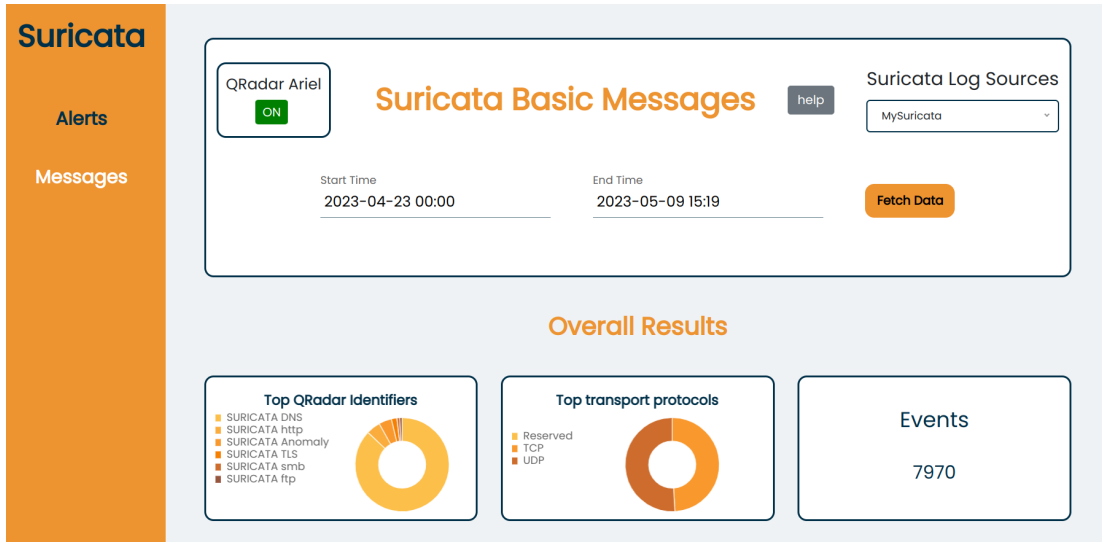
Suricata

Alerts

Messages

QRadar Ariel

ON

Suricata Basic Messages

help

Suricata Log Sources

MySuricata

Start Time

2023-04-23 00:00

End Time

2023-05-09 15:19

Fetch Data

Overall Results

Top QRadar Identifiers

SURICATA DNS
SURICATA http
SURICATA Anomaly
SURICATA TLS
SURICATA smb
SURICATA ftp

Top transport protocols

Reserved
TCP
UDP

Events

7970